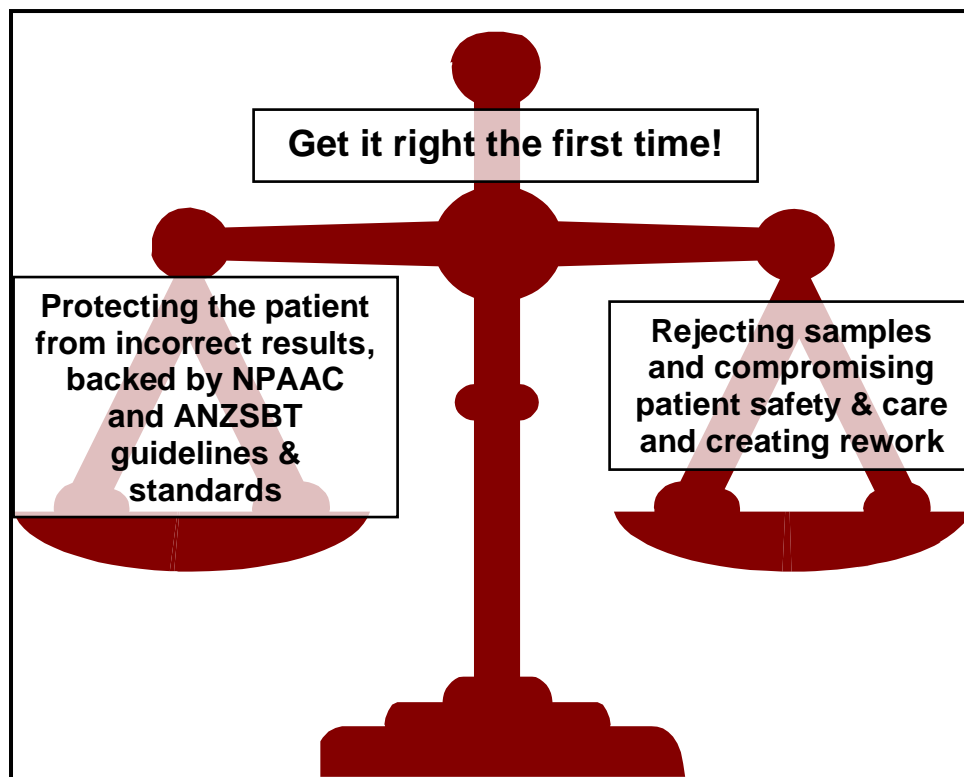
Get it right the first time!

Protecting the patient from incorrect results, backed by NPAAC and ANZSBT guidelines & standards

Rejecting samples and compromising patient safety & care and creating rework